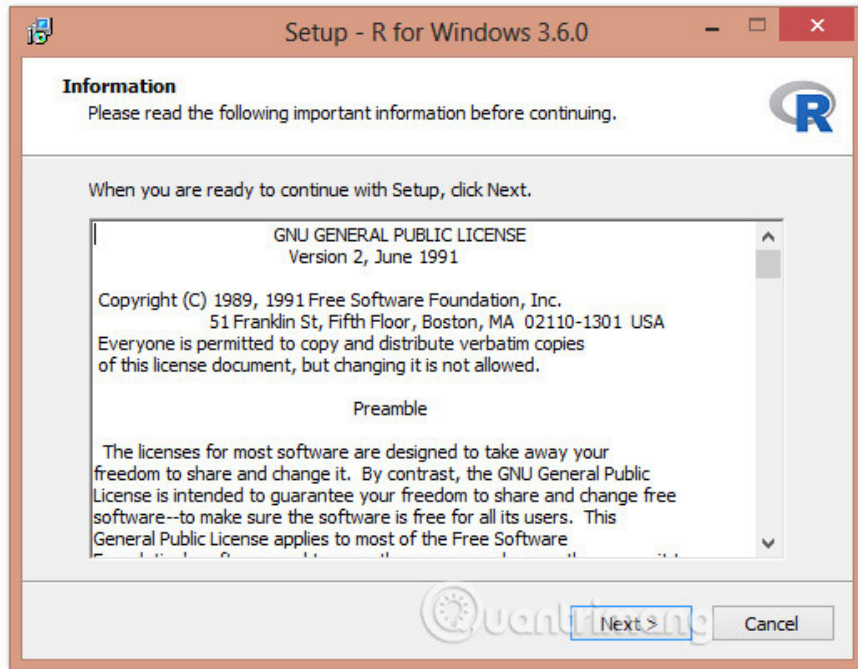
Setup - R for Windows 3.6.0

Information
Please read the following important information before continuing.

R

When you are ready to continue with Setup, click Next.

GNU GENERAL PUBLIC LICENSE
Version 2, June 1991

Copyright (C) 1989, 1991 Free Software Foundation, Inc.
51 Franklin St, Fifth Floor, Boston, MA 02110-1301 USA
Everyone is permitted to copy and distribute verbatim copies of this license document, but changing it is not allowed.

Preamble

The licenses for most software are designed to take away your freedom to share and change it. By contrast, the GNU General Public License is intended to guarantee your freedom to share and change free software--to make sure the software is free for all its users. This General Public License applies to most of the Free Software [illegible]

Quantrimang

Next >
Cancel